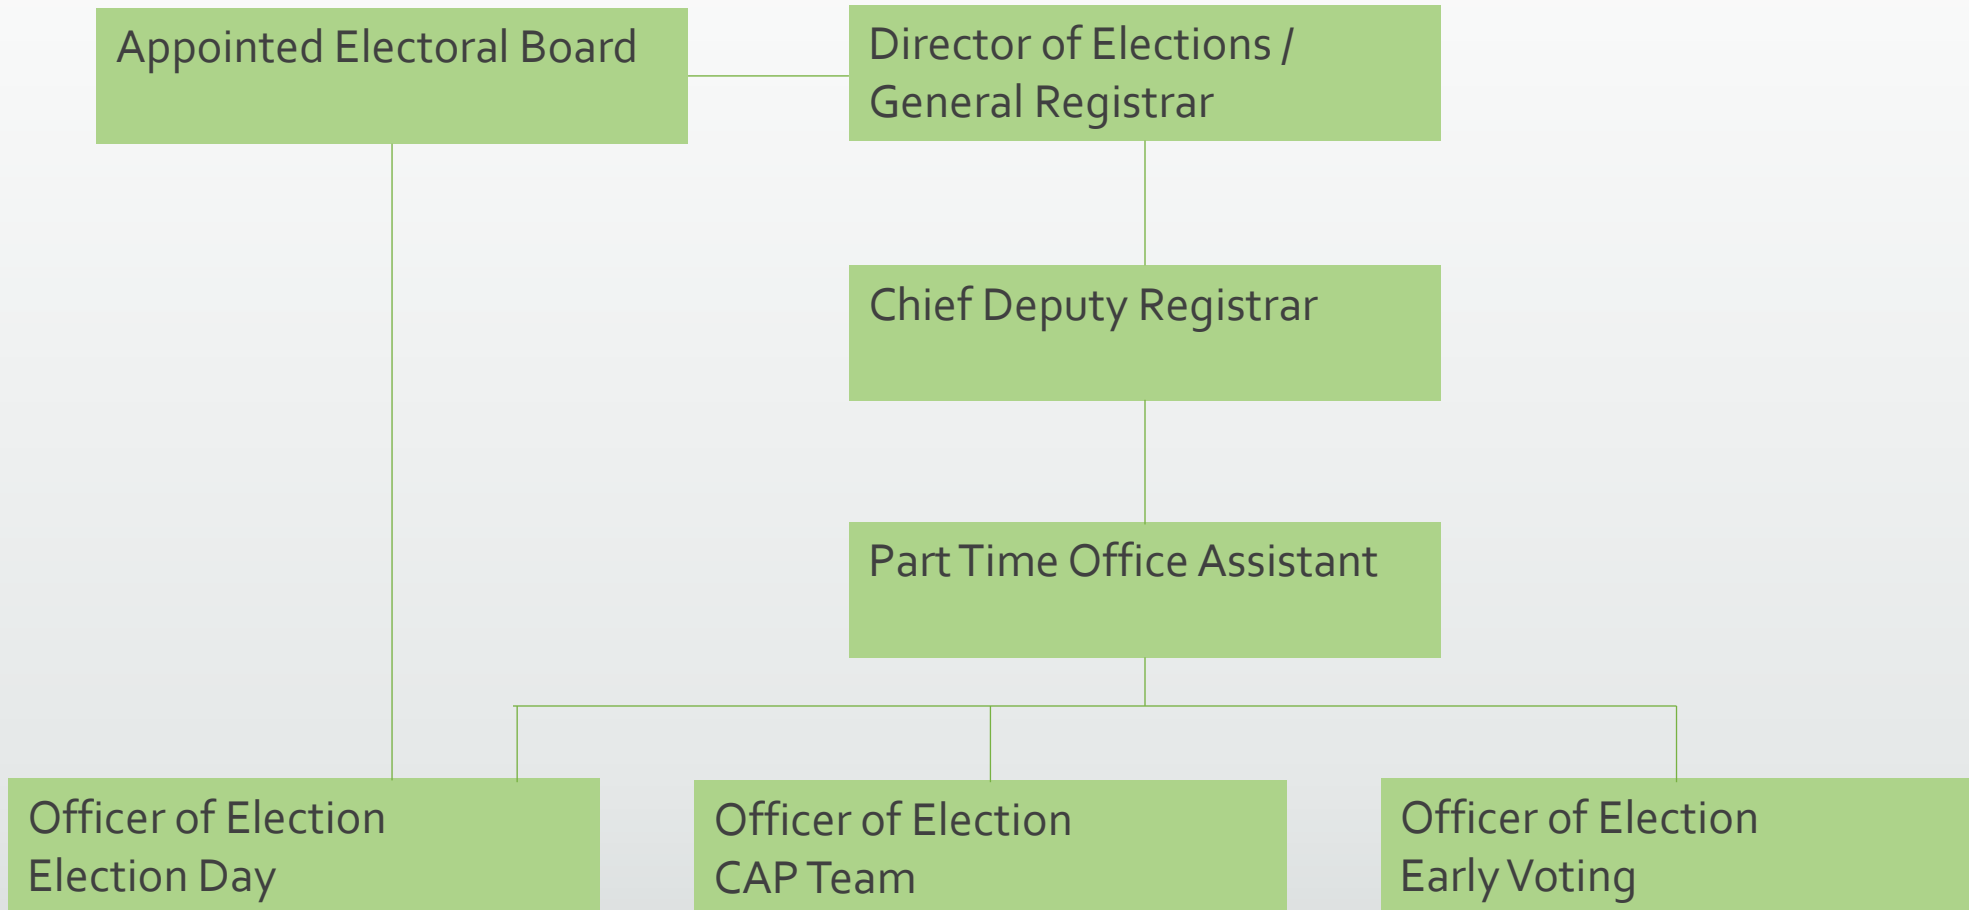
Appointed Electoral Board

Director of Elections / General Registrar

Chief Deputy Registrar

Part Time Office Assistant

Officer of Election Election Day

Officer of Election CAP Team

Officer of Election Early Voting